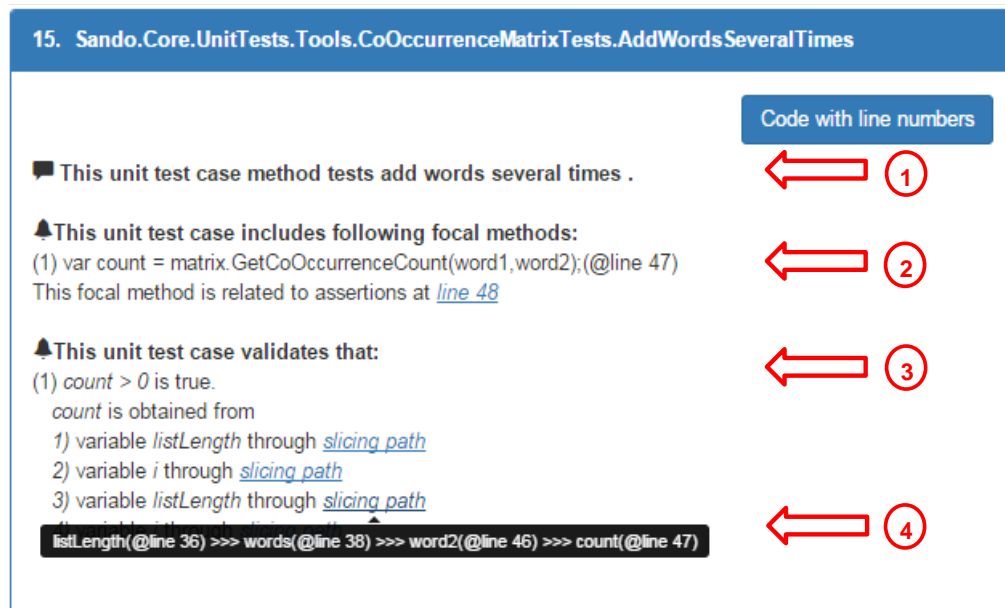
15. Sando.Core.UnitTests.Tools.CoOccurrenceMatrixTests.AddWordsSeveralTimes

Code with line numbers

This unit test case method tests add words several times .

1

This unit test case includes following focal methods:
(1) var count = matrix.GetCoOccurrenceCount(word1,word2);(@line 47)
This focal method is related to assertions at line 48

2

This unit test case validates that:
(1) count > 0 is true.
count is obtained from
1) variable listLength through slicing path
2) variable i through slicing path
3) variable listLength through slicing path
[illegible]

3

listLength(@line 36) >>> words(@line 38) >>> word2(@line 46) >>> count(@line 47)

4